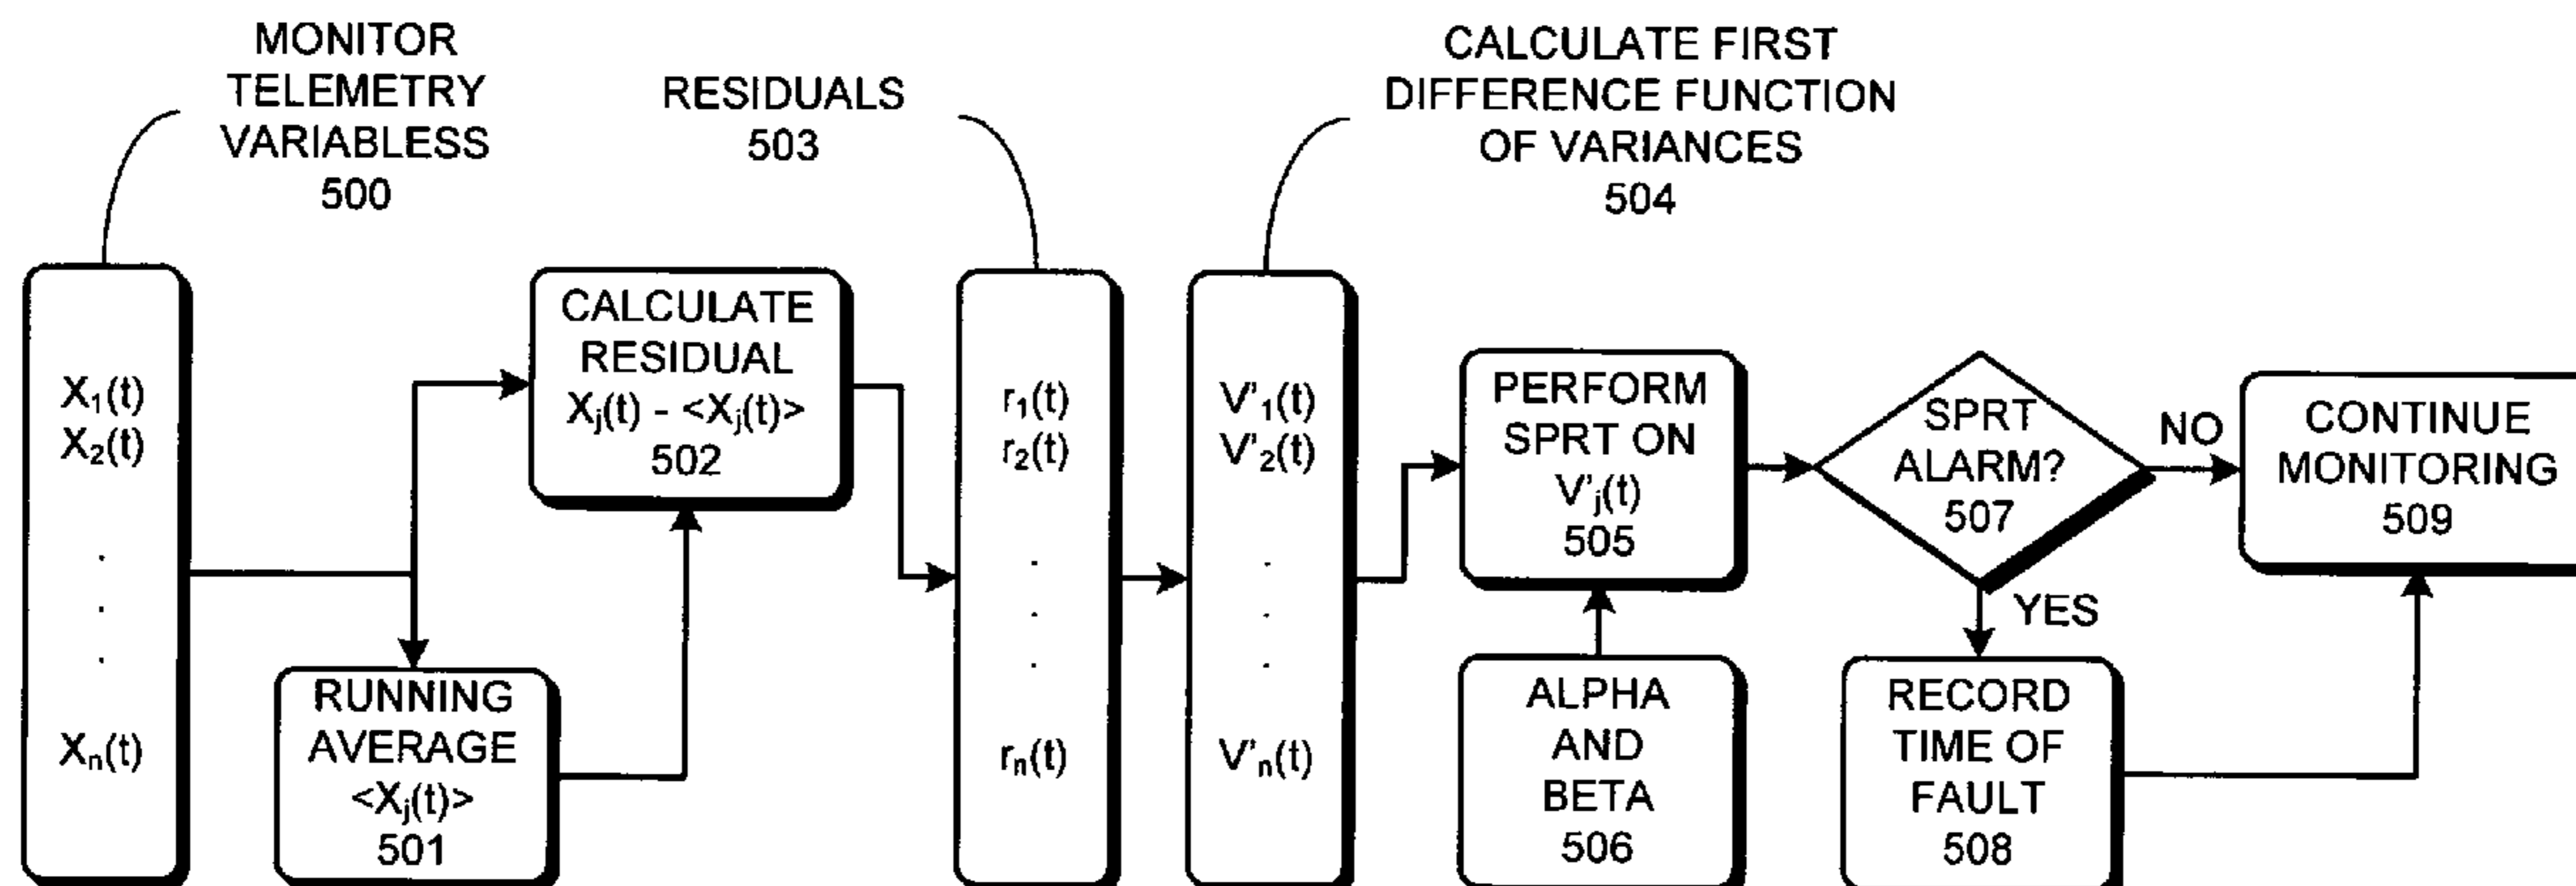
MONITOR TELEMETRY VARIABLESS
500

RESIDUALS
503

CALCULATE FIRST DIFFERENCE FUNCTION OF VARIANCES
504

$X_1(t)$
$X_2(t)$
.
.
.
$X_n(t)$

CALCULATE RESIDUAL
$X_j(t)$ - $<X_j(t)>$
502

RUNNING AVERAGE
$<X_j(t)>$
501

$r_1(t)$
$r_2(t)$
.
.
.
$r_n(t)$

$V'_1(t)$
$V'_2(t)$
.
.
.
$V'_n(t)$

PERFORM SPRT ON
$V'_j(t)$
505

ALPHA AND BETA
506

SPRT ALARM?
507

NO

YES

CONTINUE MONITORING
509

RECORD TIME OF FAULT
508